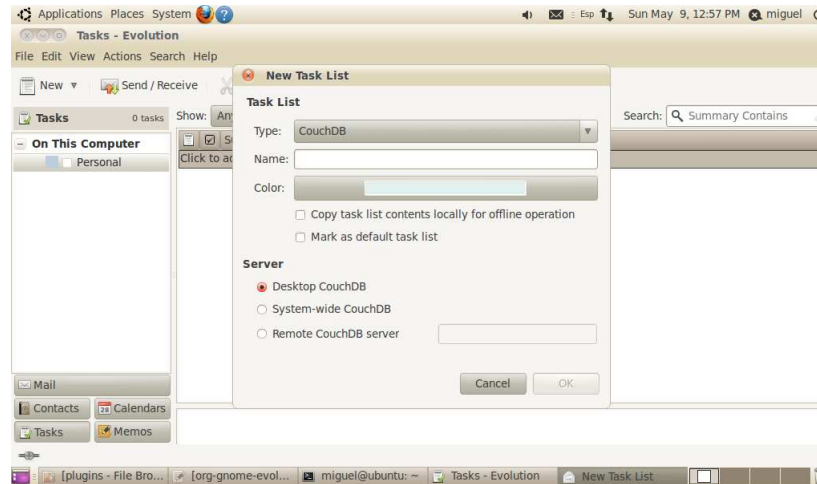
Applications Places System

Esp Sun May 9, 12:57 PM miguel

Tasks - Evolution

File Edit View Actions Search Help

New Send / Receive

Tasks 0 tasks

Show: An

Search: Summary Contains

On This Computer

Personal

Click to a

New Task List

Task List

Type: CouchDB

Name:

Color:

Copy task list contents locally for offline operation

Mark as default task list

Server

Desktop CouchDB

System-wide CouchDB

Remote CouchDB server

Cancel OK

Mail

Contacts Calendars

Tasks Memos

[plugins - File Bro... [org-gnome-evol... miguel@ubuntu: ~ Tasks - Evolution New Task List